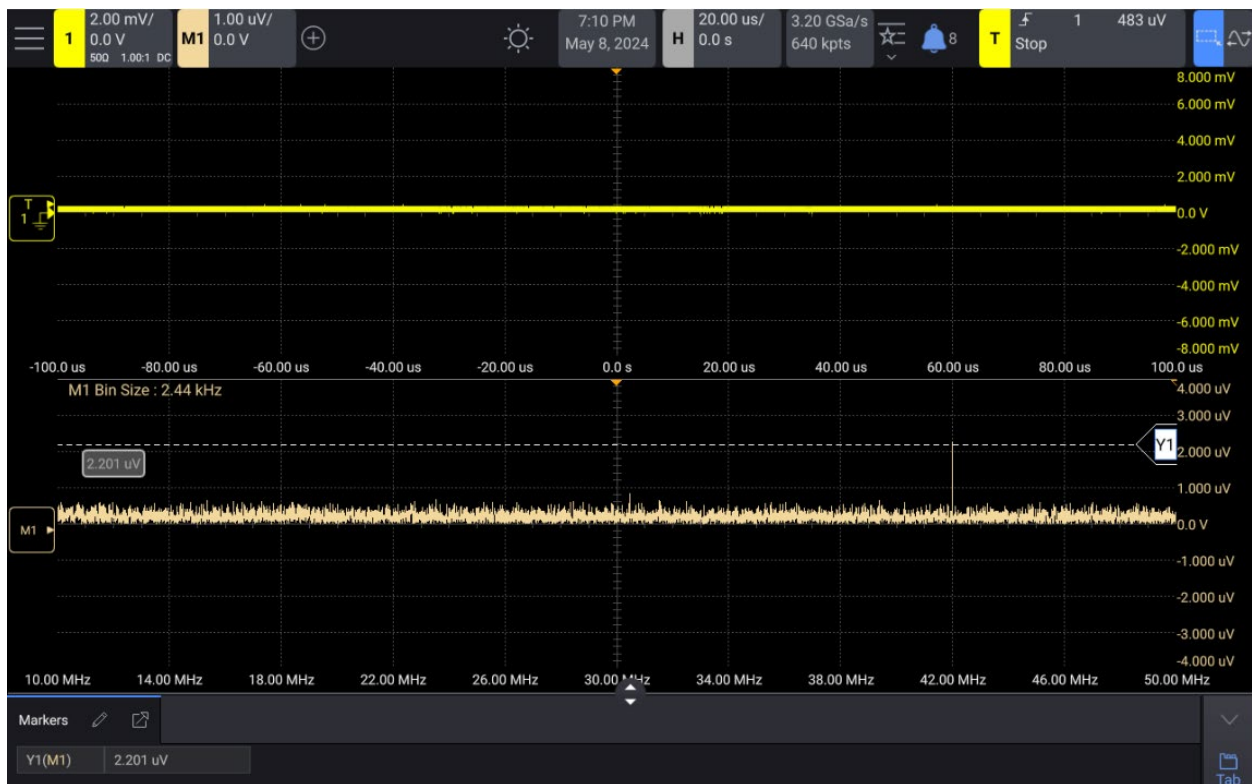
1 2.00 mV/ 0.0 V 50Ω 1.00:1 DC
M1 1.00 uV/ 0.0 V
7:10 PM May 8, 2024
H 20.00 us/ 0.0 s
3.20 GSa/s 640 kpts
8
T Stop
1 483 uV

8.000 mV
6.000 mV
4.000 mV
2.000 mV
0.0 V
-2.000 mV
-4.000 mV
-6.000 mV
-8.000 mV

T 1

-100.0 us -80.00 us -60.00 us -40.00 us -20.00 us 0.0 s 20.00 us 40.00 us 60.00 us 80.00 us 100.0 us

M1 Bin Size : 2.44 kHz

4.000 uV
3.000 uV
2.000 uV
1.000 uV
0.0 V
-1.000 uV
-2.000 uV
-3.000 uV
-4.000 uV

Y1
2.201 uV
M1

10.00 MHz 14.00 MHz 18.00 MHz 22.00 MHz 26.00 MHz 30.00 MHz 34.00 MHz 38.00 MHz 42.00 MHz 46.00 MHz 50.00 MHz

Markers
Y1(M1) 2.201 uV
Tab